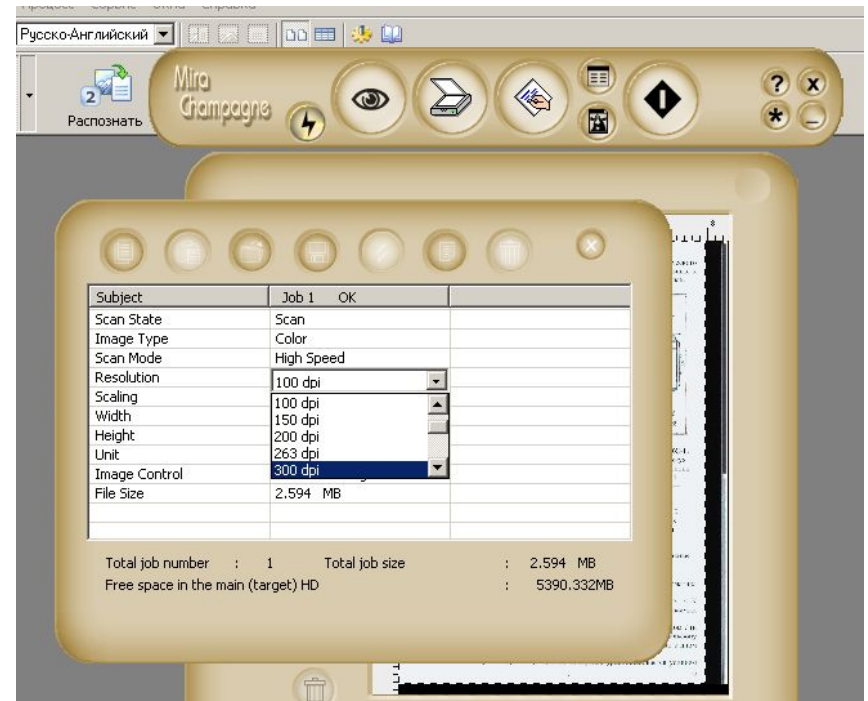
Русско-Английский

Распознать

Mira Champagne

| Subject | Job 1 OK | |
|---|---|---|
| Scan State | Scan | |
| Image Type | Color | |
| Scan Mode | High Speed | |
| Resolution | 100 dpi | |
| Scaling | 100 dpi | |
| Width | 150 dpi | |
| Height | 200 dpi | |
| Unit | 263 dpi | |
| Image Control | 300 dpi | |
| File Size | 2.594 MB | |

Total job number : 1 Total job size : 2.594 MB
Free space in the main (target) HD : 5390.332MB